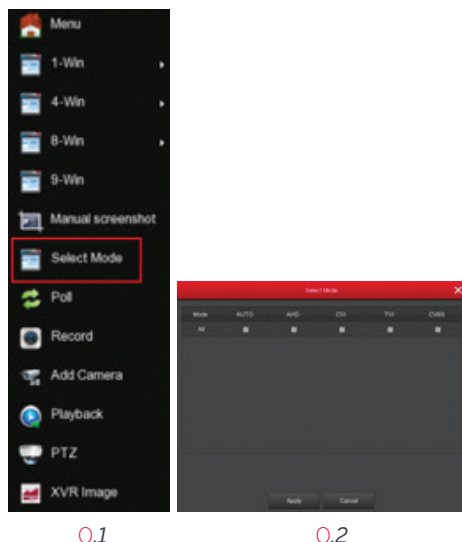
Menu
1-Win
4-Win
8-Win
9-Win
Manual screenshot
Select Mode
Poll
Record
Add Camera
Playback
PTZ
XVR Image

Select Mode

| Mode | AUTO | AHD | CVI | TVI | CVBS |
|---|---|---|---|---|---|
| All | ■ | ■ | ■ | ■ | ■ |

Apply Cancel

Q.1 Q.2